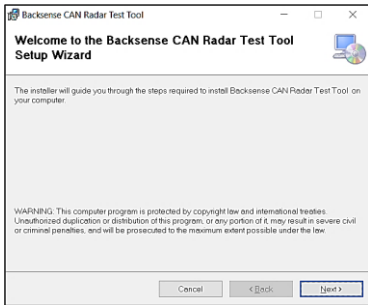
Backsense CAN Radar Test Tool

Welcome to the Backsense CAN Radar Test Tool Setup Wizard

The installer will guide you through the steps required to install Backsense CAN Radar Test Tool on your computer.

WARNING: This computer program is protected by copyright law and international treaties. Unauthorized duplication or distribution of this program, or any portion of it, may result in severe civil or criminal penalties, and will be prosecuted to the maximum extent possible under the law.

Cancel < Back Next >